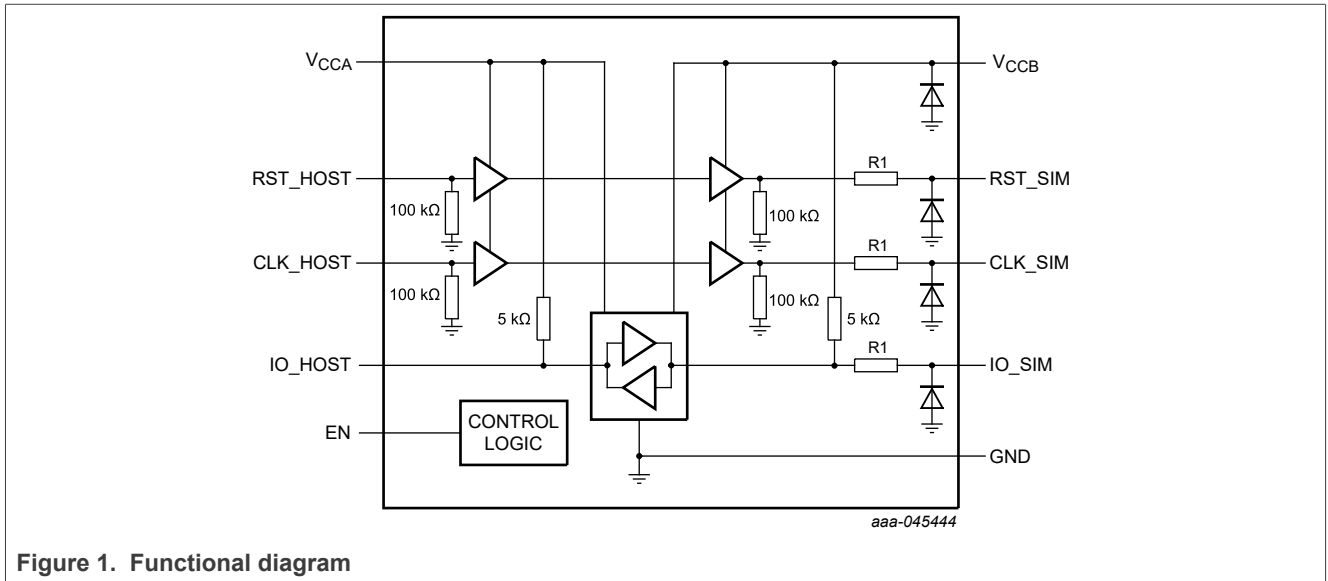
$V_{CCA}$

$V_{CCB}$

RST_HOST

R1

RST_SIM

100 kΩ

100 kΩ

CLK_HOST

R1

CLK_SIM

100 kΩ

100 kΩ

5 kΩ

5 kΩ

IO_HOST

R1

IO_SIM

EN

CONTROL LOGIC

GND

aaa-045444

**Figure 1. Functional diagram**